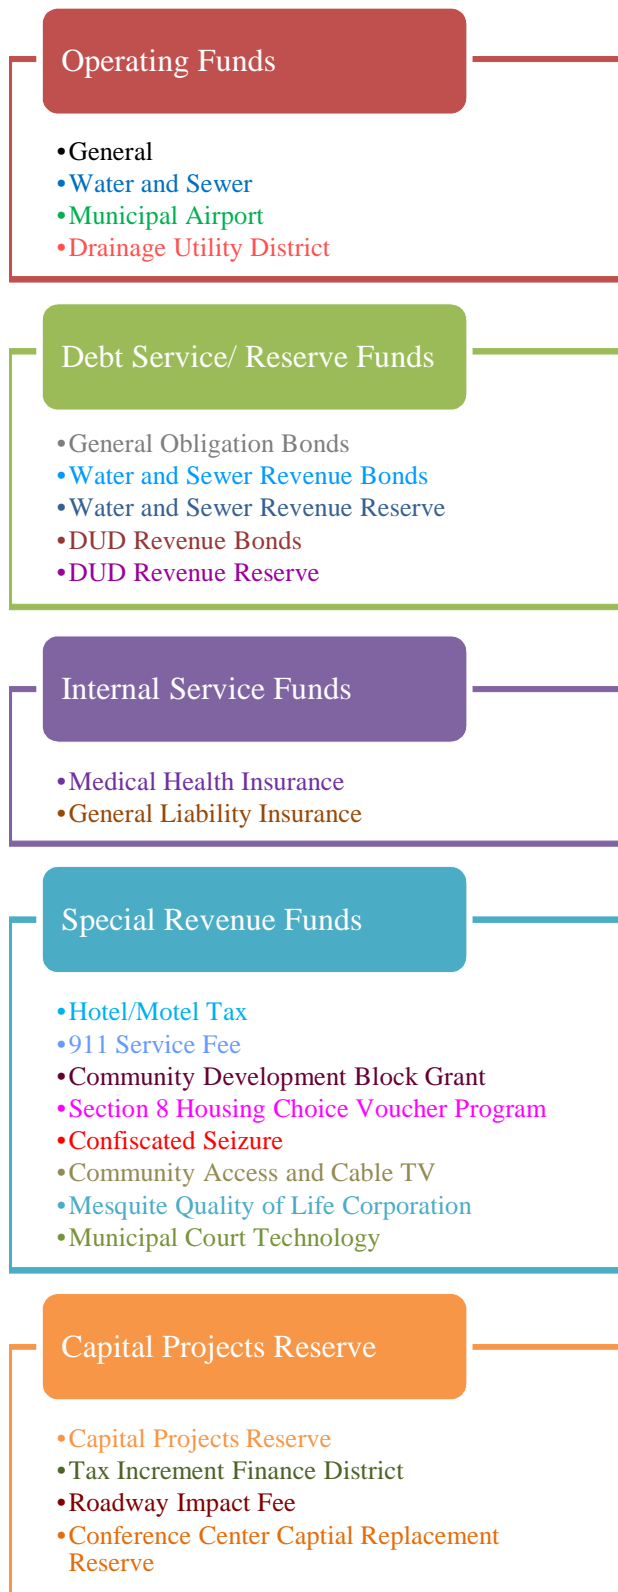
Operating Funds

•General
•Water and Sewer
•Municipal Airport
•Drainage Utility District

Debt Service/ Reserve Funds

•General Obligation Bonds
•Water and Sewer Revenue Bonds
•Water and Sewer Revenue Reserve
•DUD Revenue Bonds
•DUD Revenue Reserve

Internal Service Funds

•Medical Health Insurance
•General Liability Insurance

Special Revenue Funds

•Hotel/Motel Tax
•911 Service Fee
•Community Development Block Grant
•Section 8 Housing Choice Voucher Program
•Confiscated Seizure
•Community Access and Cable TV
•Mesquite Quality of Life Corporation
•Municipal Court Technology

Capital Projects Reserve

•Capital Projects Reserve
•Tax Increment Finance District
•Roadway Impact Fee
•Conference Center Captial Replacement Reserve